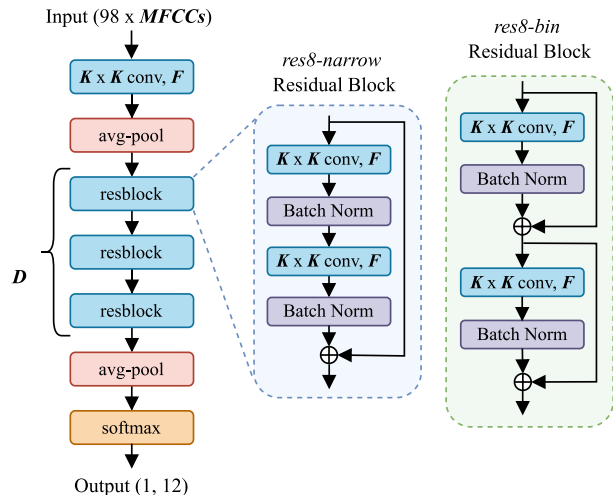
Input (98 x ***MFCCs***)

***K*** x ***K*** conv, ***F***

avg-pool

resblock

resblock

resblock

***D***

avg-pool

softmax

Output (1, 12)

*res8-narrow*
Residual Block

***K*** x ***K*** conv, ***F***

Batch Norm

***K*** x ***K*** conv, ***F***

Batch Norm

*res8-bin*
Residual Block

***K*** x ***K*** conv, ***F***

Batch Norm

***K*** x ***K*** conv, ***F***

Batch Norm